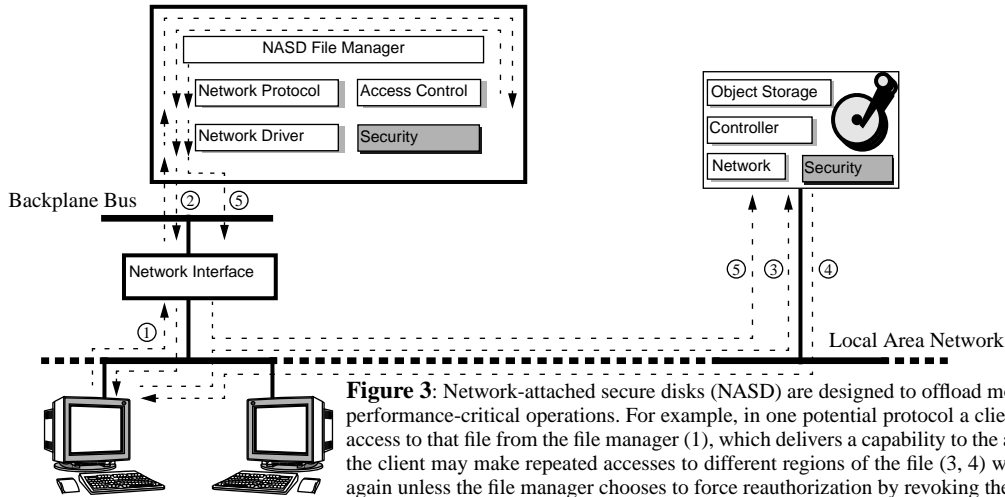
NASD File Manager

Network Protocol

Access Control

Network Driver

Security

Backplane Bus

②

⑤

Network Interface

①

Object Storage

Controller

Network

Security

⑤

③

④

Local Area Network

**Figure 3**: Network-attached secure disks (NASD) are designed to offload mo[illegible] performance-critical operations. For example, in one potential protocol a clie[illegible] access to that file from the file manager (1), which delivers a capability to the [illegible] the client may make repeated accesses to different regions of the file (3, 4) w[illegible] again unless the file manager chooses to force reauthorization by revoking the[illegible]